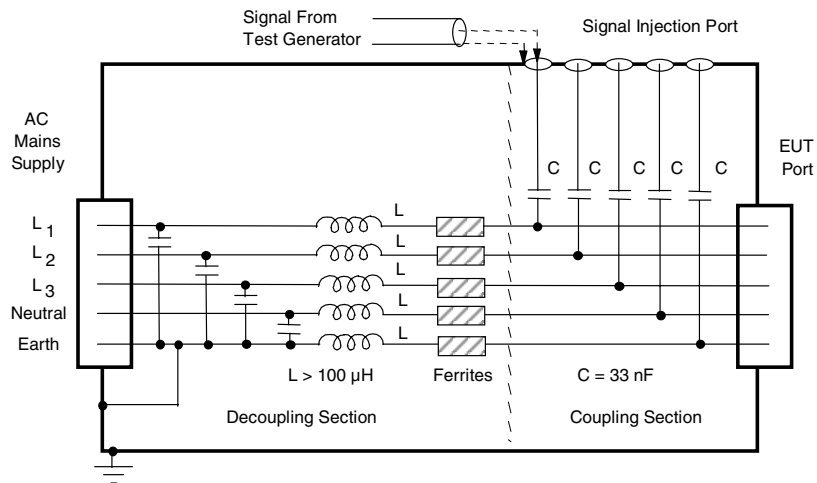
Signal From
Test Generator

Signal Injection Port

AC
Mains
Supply

EUT
Port

C C C C C

$L_1$
$L_2$
$L_3$
Neutral
Earth

L
L
L
L
L

L > 100 µH

Ferrites

C = 33 nF

Decoupling Section

Coupling Section